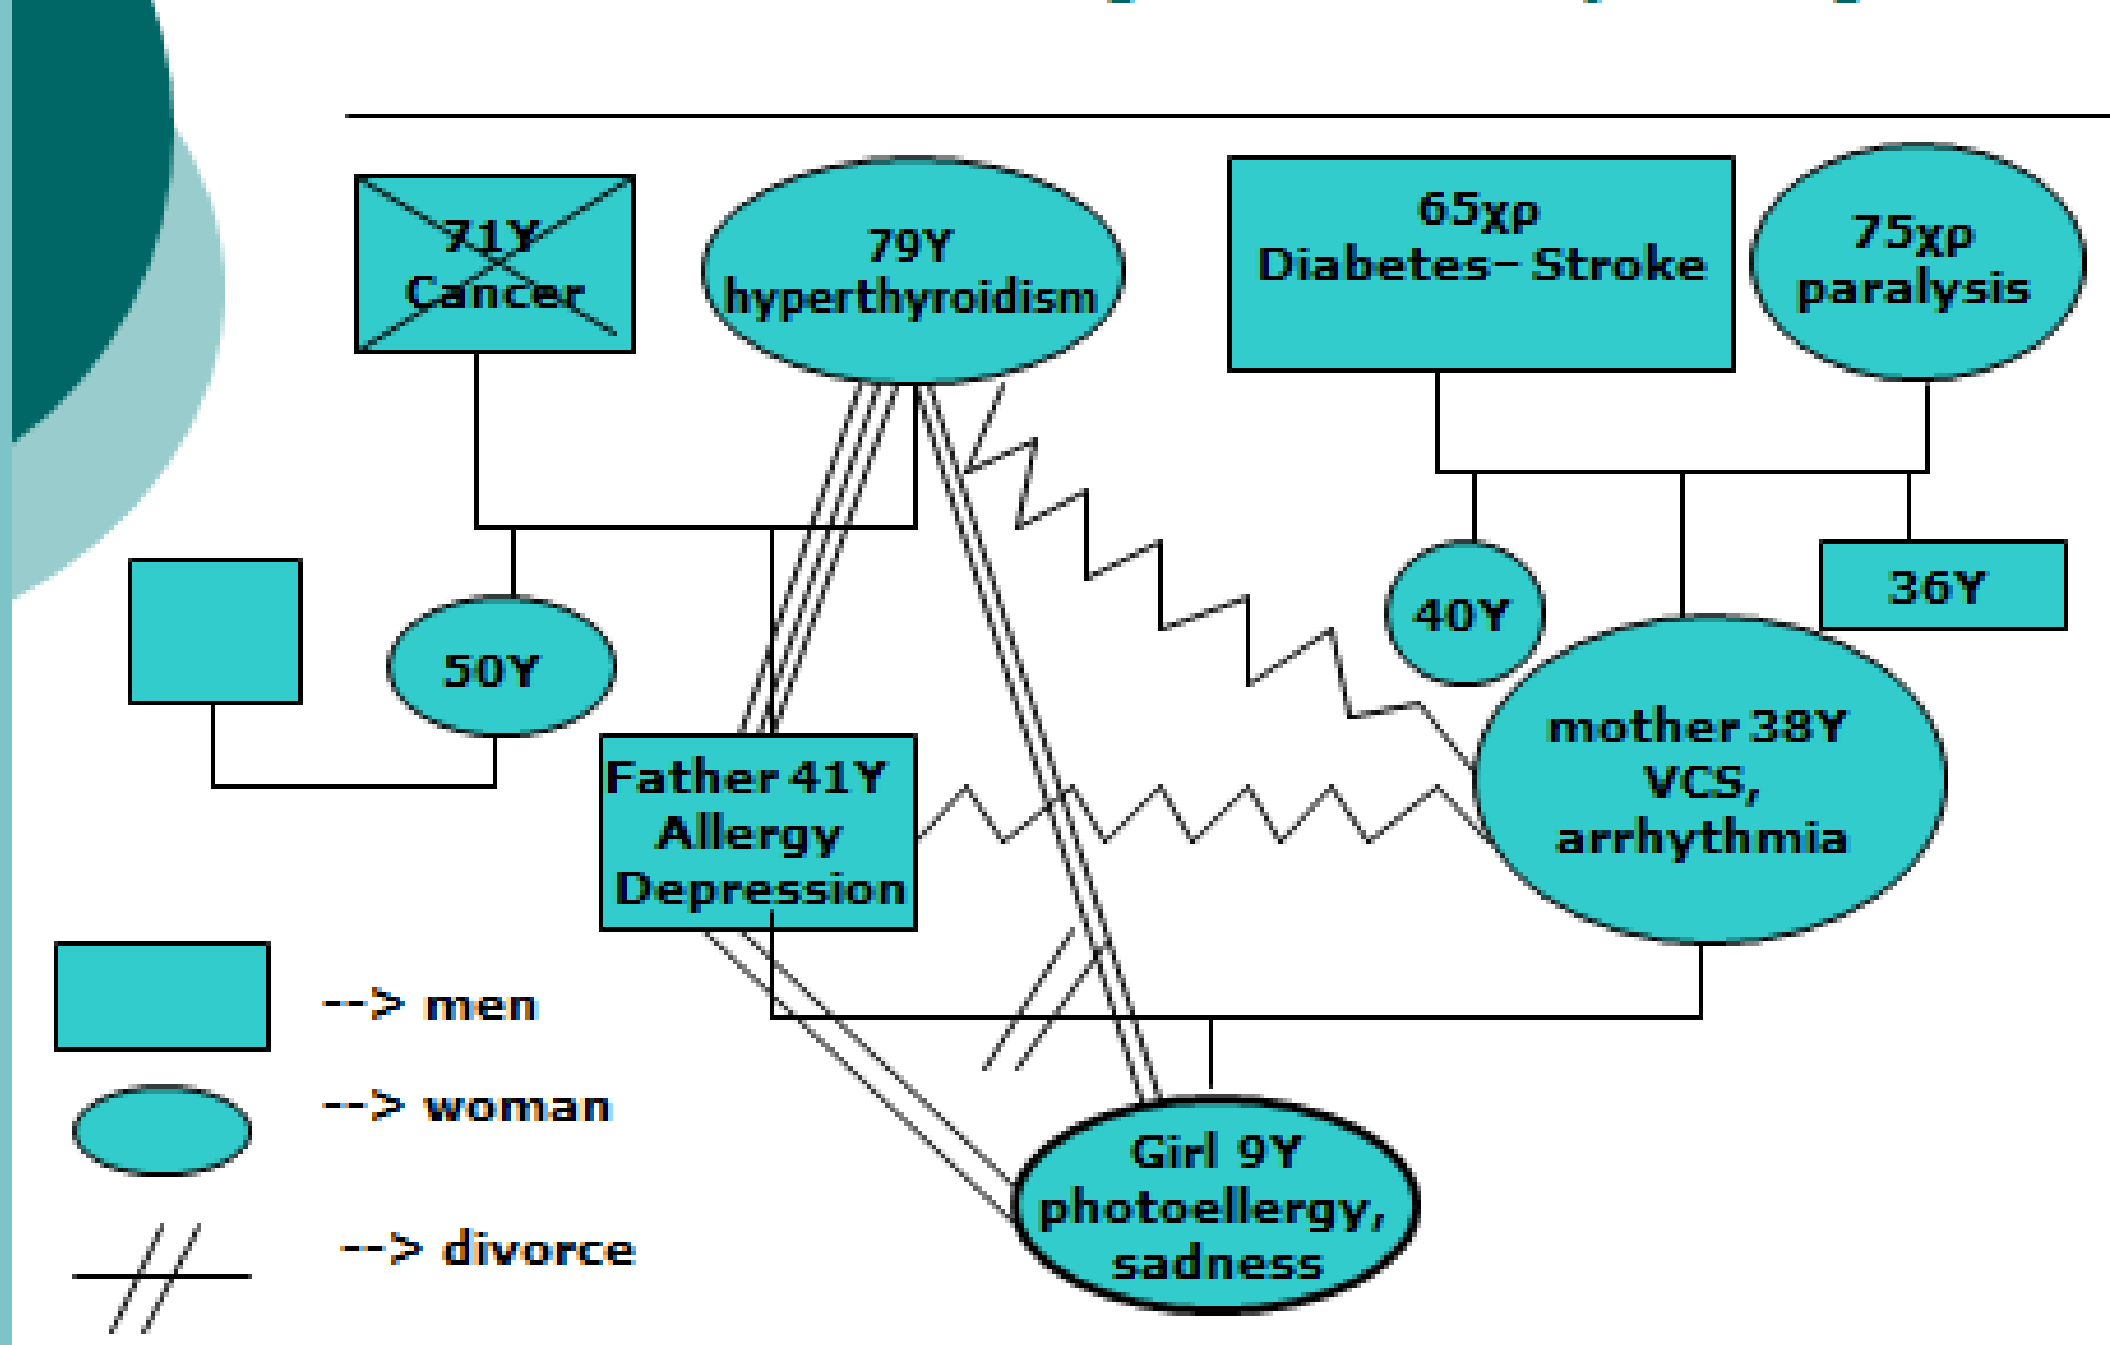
71Y Cancer

79Y hyperthyroidism

65χρ Diabetes– Stroke

75χρ paralysis

50Y

40Y

36Y

Father 41Y Allergy Depression

mother 38Y VCS, arrhythmia

Girl 9Y photoellergy, sadness

--> men

--> woman

--> divorce